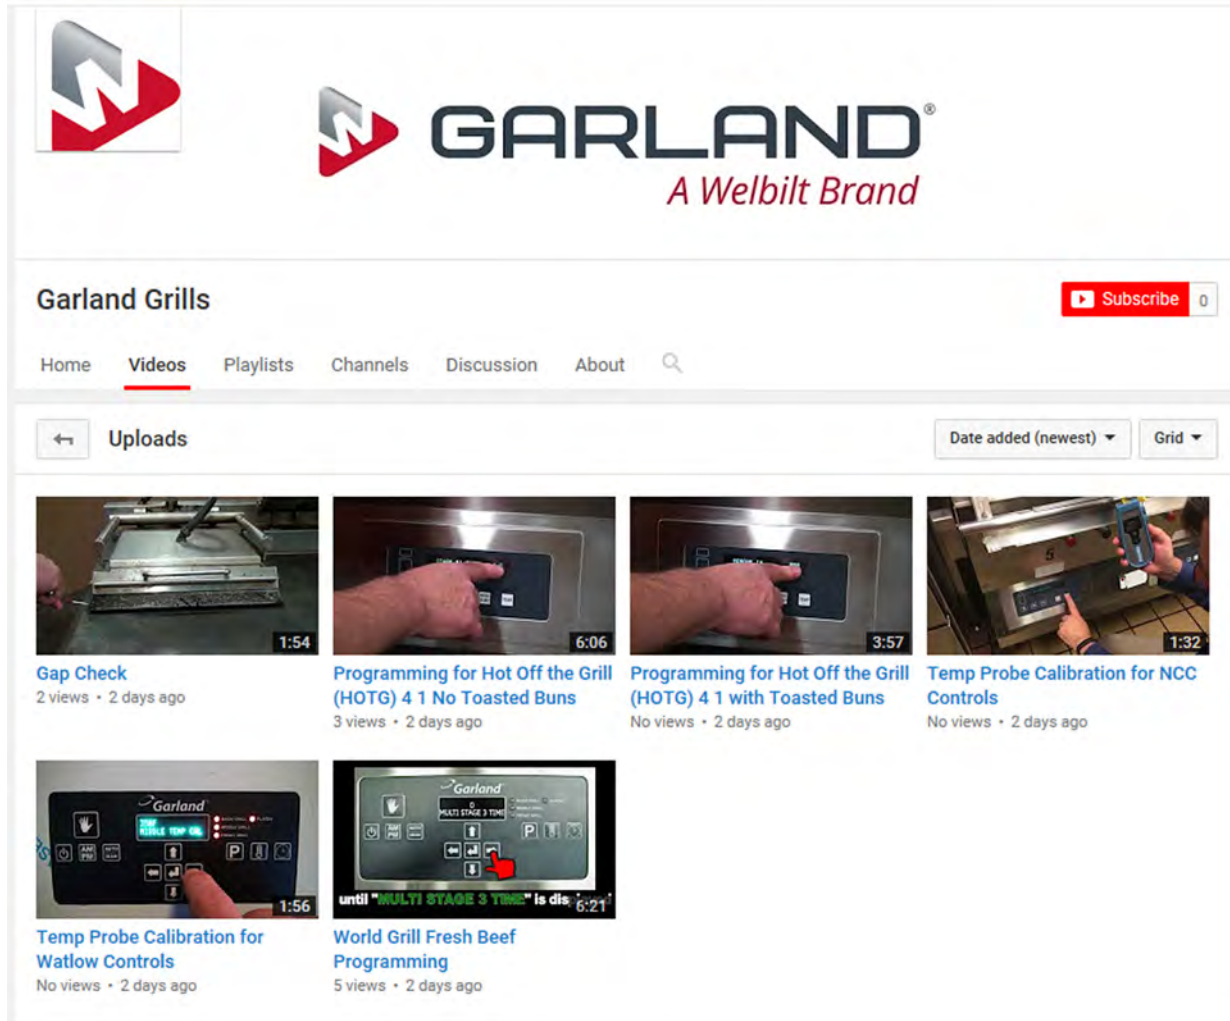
GARLAND®
A Welbilt Brand

Garland Grills

Subscribe 0

Home Videos Playlists Channels Discussion About

Uploads

Date added (newest) Grid

1:54
Gap Check
2 views • 2 days ago

6:06
Programming for Hot Off the Grill (HOTG) 4 1 No Toasted Buns
3 views • 2 days ago

3:57
Programming for Hot Off the Grill (HOTG) 4 1 with Toasted Buns
No views • 2 days ago

1:32
Temp Probe Calibration for NCC Controls
No views • 2 days ago

Garland
1:56
Temp Probe Calibration for Watlow Controls
No views • 2 days ago

Garland
MULTI STAGE 3 TIME
until "MULTI STAGE 3 TIME" is dis
6:21
World Grill Fresh Beef Programming
5 views • 2 days ago